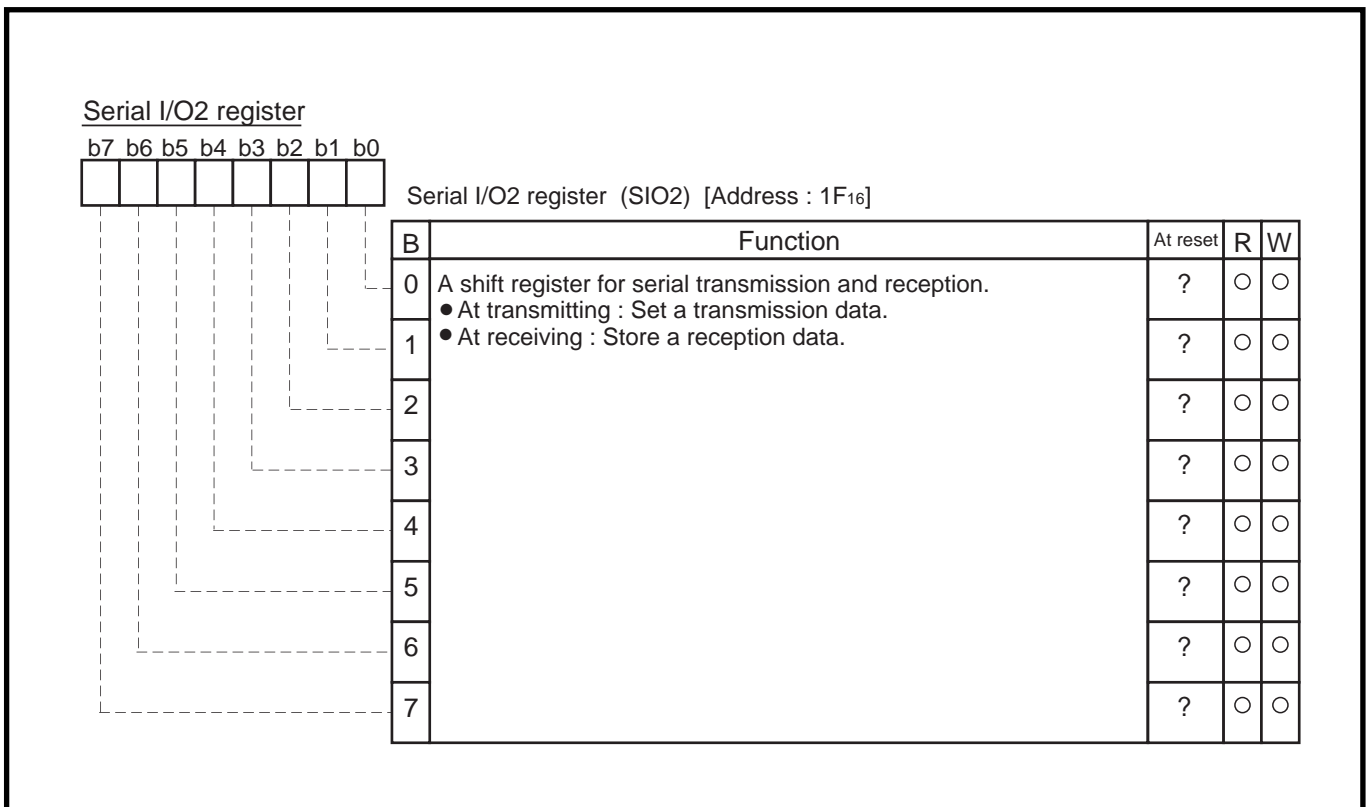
Serial I/O2 register

b7 b6 b5 b4 b3 b2 b1 b0

Serial I/O2 register (SIO2) [Address : $1F_{16}$]

| B | Function | At reset | R | W |
|---|---|---|---|---|
| 0 | A shift register for serial transmission and reception. ● At transmitting : Set a transmission data. ● At receiving : Store a reception data. | ? | ○ | ○ |
| 1 | | ? | ○ | ○ |
| 2 | | ? | ○ | ○ |
| 3 | | ? | ○ | ○ |
| 4 | | ? | ○ | ○ |
| 5 | | ? | ○ | ○ |
| 6 | | ? | ○ | ○ |
| 7 | | ? | ○ | ○ |